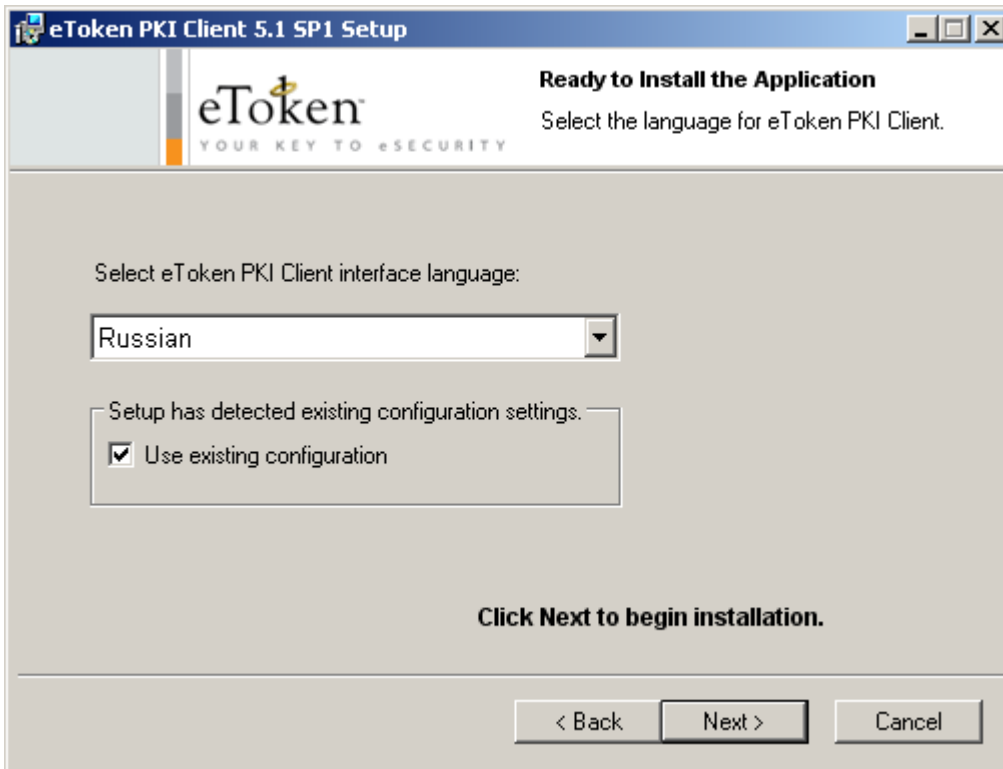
eToken PKI Client 5.1 SP1 Setup

eToken
YOUR KEY TO eSECURITY

Ready to Install the Application

Select the language for eToken PKI Client.

Select eToken PKI Client interface language:

Russian

Setup has detected existing configuration settings.

Use existing configuration

Click Next to begin installation.

< Back

Next >

Cancel